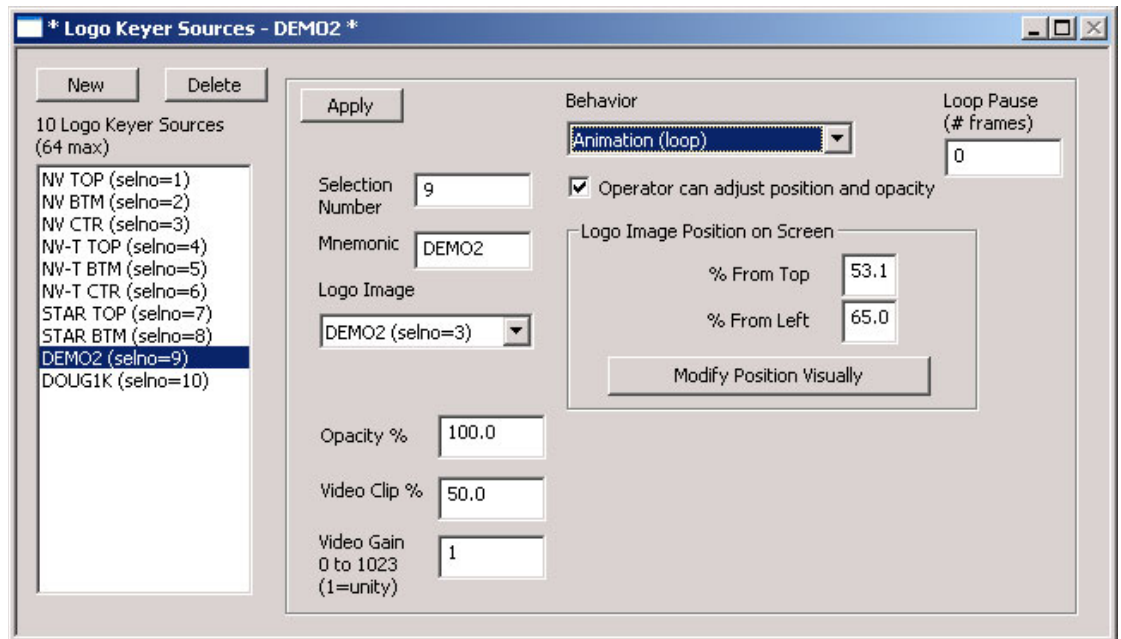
* Logo Keyer Sources - DEMO2 *

New
Delete
10 Logo Keyer Sources (64 max)

NV TOP (selno=1)
NV BTM (selno=2)
NV CTR (selno=3)
NV-T TOP (selno=4)
NV-T BTM (selno=5)
NV-T CTR (selno=6)
STAR TOP (selno=7)
STAR BTM (selno=8)
DEMO2 (selno=9)
DOUG1K (selno=10)

Apply

Selection Number
9

Mnemonic
DEMO2

Logo Image
DEMO2 (selno=3)

Opacity %
100.0

Video Clip %
50.0

Video Gain 0 to 1023 (1=unity)
1

Behavior
Animation (loop)

Loop Pause (# frames)
0

Operator can adjust position and opacity

Logo Image Position on Screen
% From Top
53.1
% From Left
65.0
Modify Position Visually